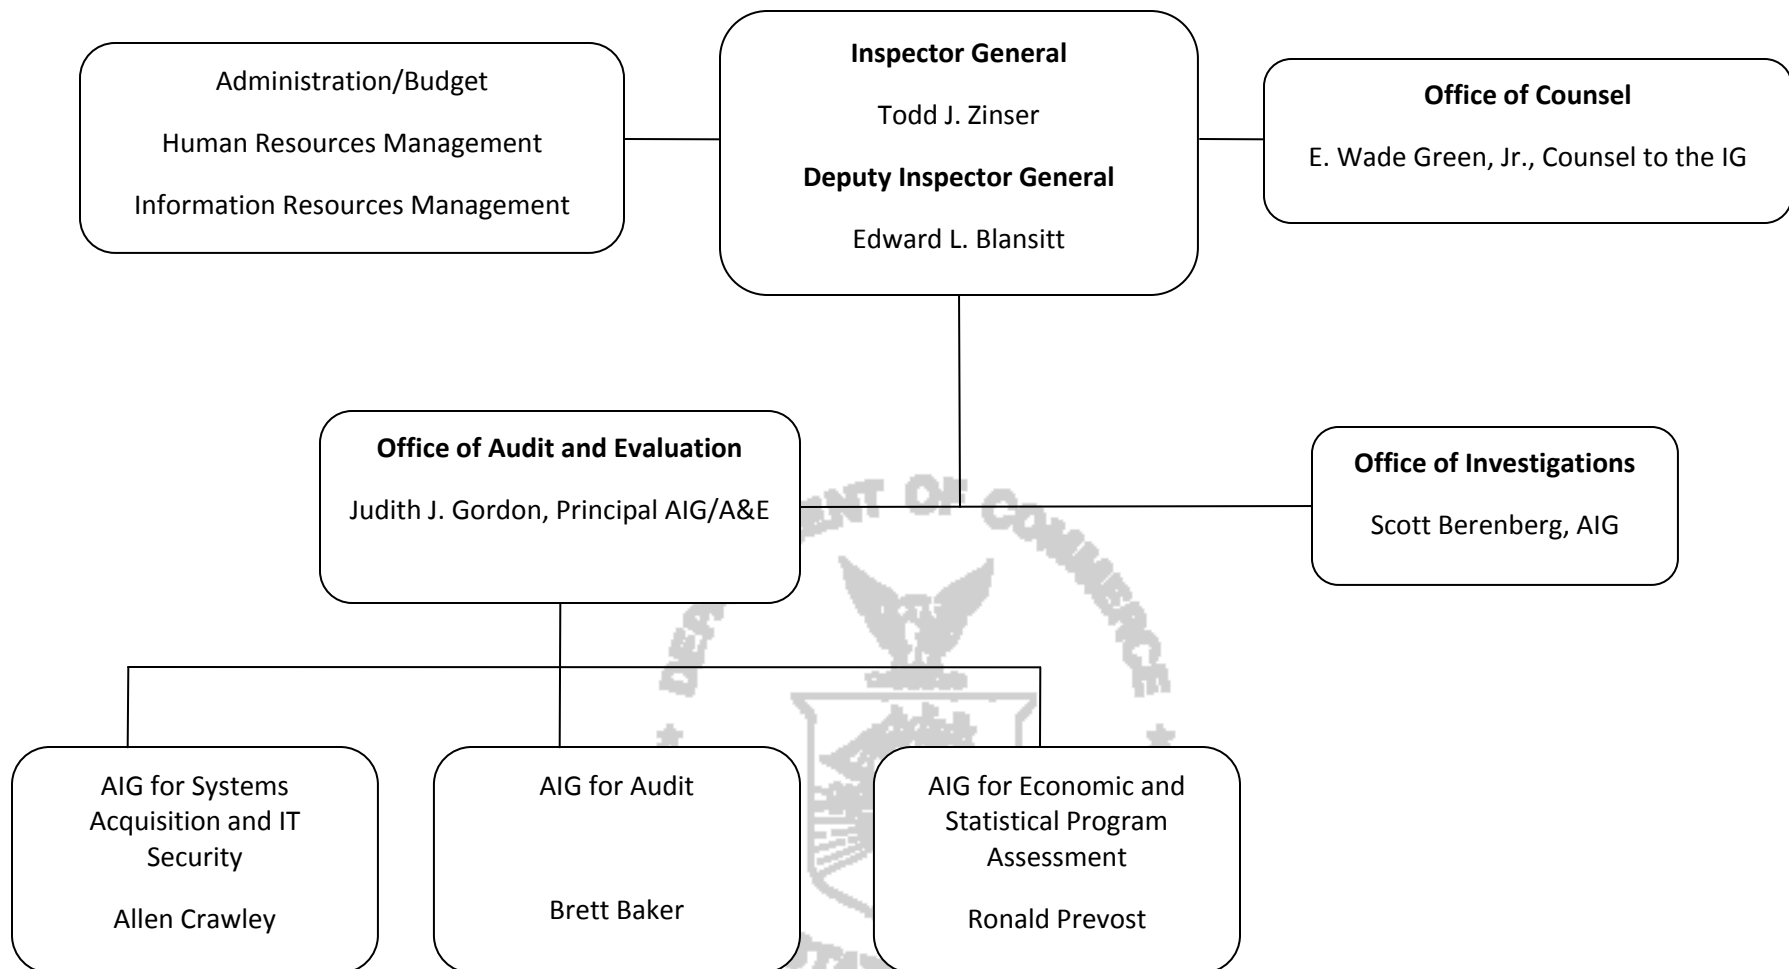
Administration/Budget

Human Resources Management

Information Resources Management

**Inspector General**

Todd J. Zinser

**Deputy Inspector General**

Edward L. Blansitt

**Office of Counsel**

E. Wade Green, Jr., Counsel to the IG

**Office of Audit and Evaluation**

Judith J. Gordon, Principal AIG/A&E

**Office of Investigations**

Scott Berenberg, AIG

AIG for Systems Acquisition and IT Security

Allen Crawley

AIG for Audit

Brett Baker

AIG for Economic and Statistical Program Assessment

Ronald Prevost

DEPARTMENT OF COMMERCE